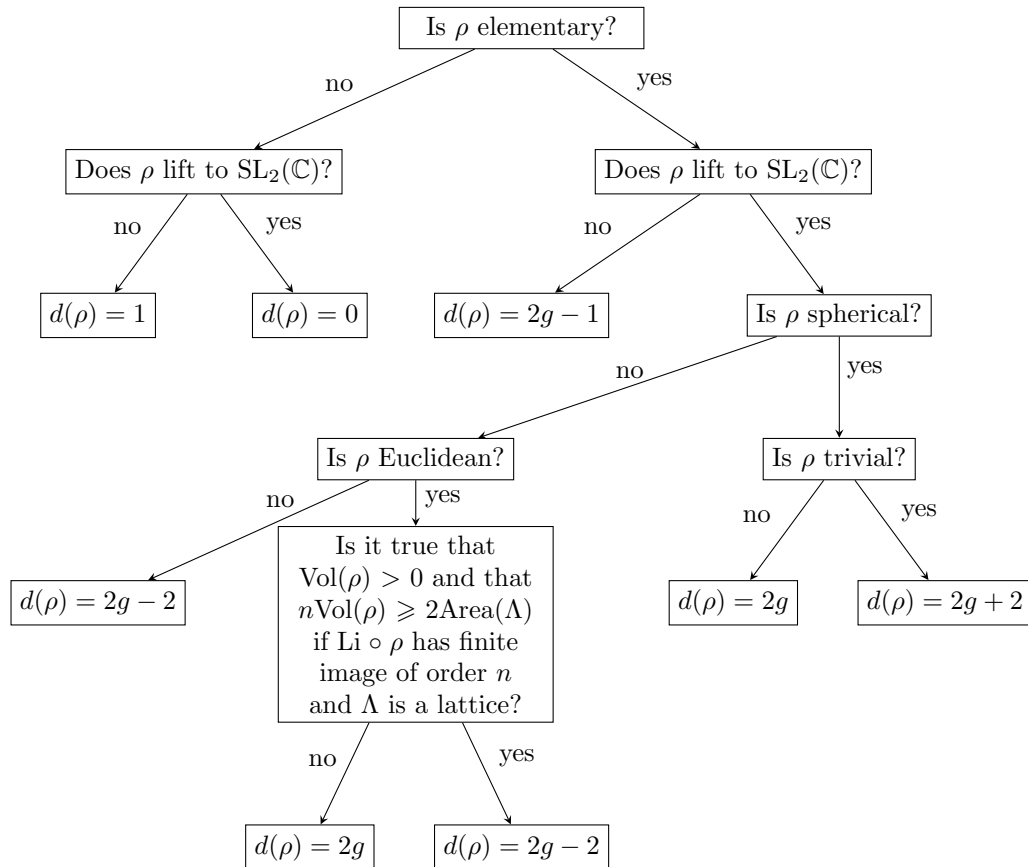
Is $\rho$ elementary?

no

yes

Does $\rho$ lift to $\mathrm{SL}_2(\mathbb{C})$?

no

yes

$d(\rho) = 1$

$d(\rho) = 0$

Does $\rho$ lift to $\mathrm{SL}_2(\mathbb{C})$?

no

yes

$d(\rho) = 2g - 1$

Is $\rho$ spherical?

no

yes

Is $\rho$ Euclidean?

no

yes

$d(\rho) = 2g - 2$

Is it true that $\mathrm{Vol}(\rho) > 0$ and that $n\mathrm{Vol}(\rho) \geqslant 2\mathrm{Area}(\Lambda)$ if $\mathrm{Li} \circ \rho$ has finite image of order $n$ and $\Lambda$ is a lattice?

no

yes

$d(\rho) = 2g$

$d(\rho) = 2g - 2$

Is $\rho$ trivial?

no

yes

$d(\rho) = 2g$

$d(\rho) = 2g + 2$